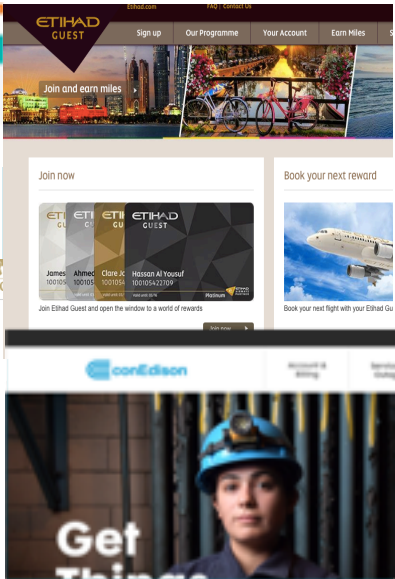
Etihad.com | FAQ | Contact Us

ETIHAD GUEST

Sign up | Our Programme | Your Account | Earn Miles | S

Join and earn miles

Join now

ETIHAD GUEST

James
100105

Ahmed
100105

Clare Jo
100105

Hassan Al Yousuf
100105422709

Platinum

Join Etihad Guest and open the window to a world of rewards

Join now

Book your next reward

Book your next flight with your Etihad Gu

conEdison

Account & Billing

Service Outag

Get
Things